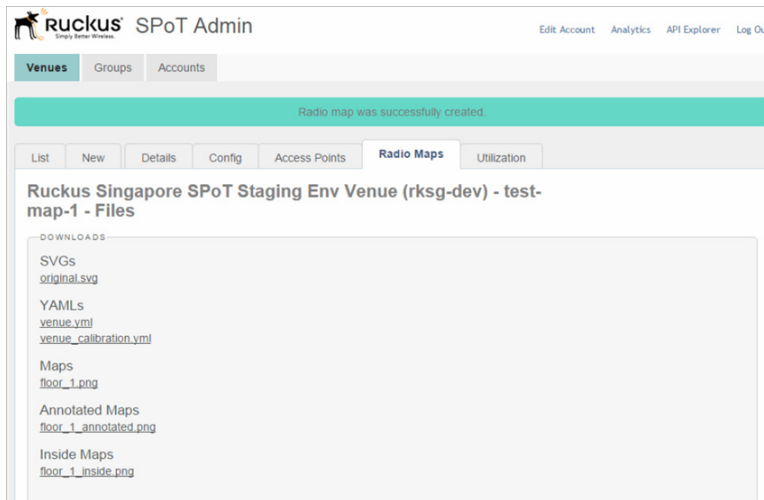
Ruckus Simply Better Wireless. SPoT Admin

Edit Account Analytics API Explorer Log Ou

Venues Groups Accounts

Radio map was successfully created.

List New Details Config Access Points Radio Maps Utilization

Ruckus Singapore SPoT Staging Env Venue (rksg-dev) - test-map-1 - Files

DOWNLOADS

SVGs
original.svg

YAMLs
venue.yml
venue_calibration.yml

Maps
floor_1.png

Annotated Maps
floor_1_annotated.png

Inside Maps
floor_1_inside.png